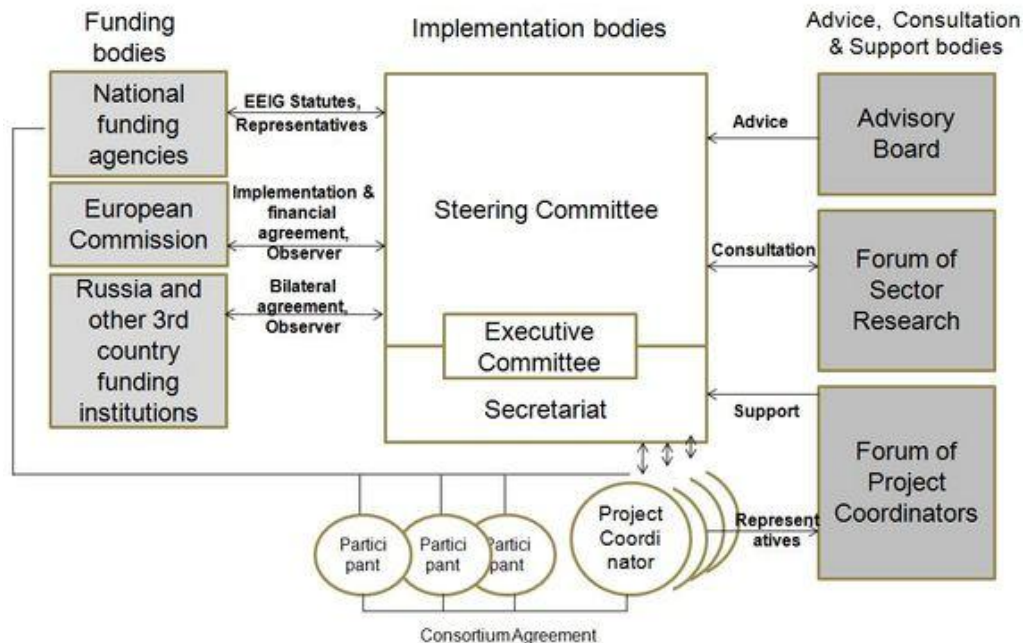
Funding bodies

Implementation bodies

Advice, Consultation & Support bodies

National funding agencies

EEIG Statutes, Representatives

Advice

Advisory Board

European Commission

Implementation & financial agreement, Observer

Steering Committee

Consultation

Forum of Sector Research

Russia and other 3rd country funding institutions

Bilateral agreement, Observer

Executive Committee

Secretariat

Support

Forum of Project Coordinators

Partici pant

Partici pant

Partici pant

Project Coordi nator

Represent atives

ConsortiumAgreement